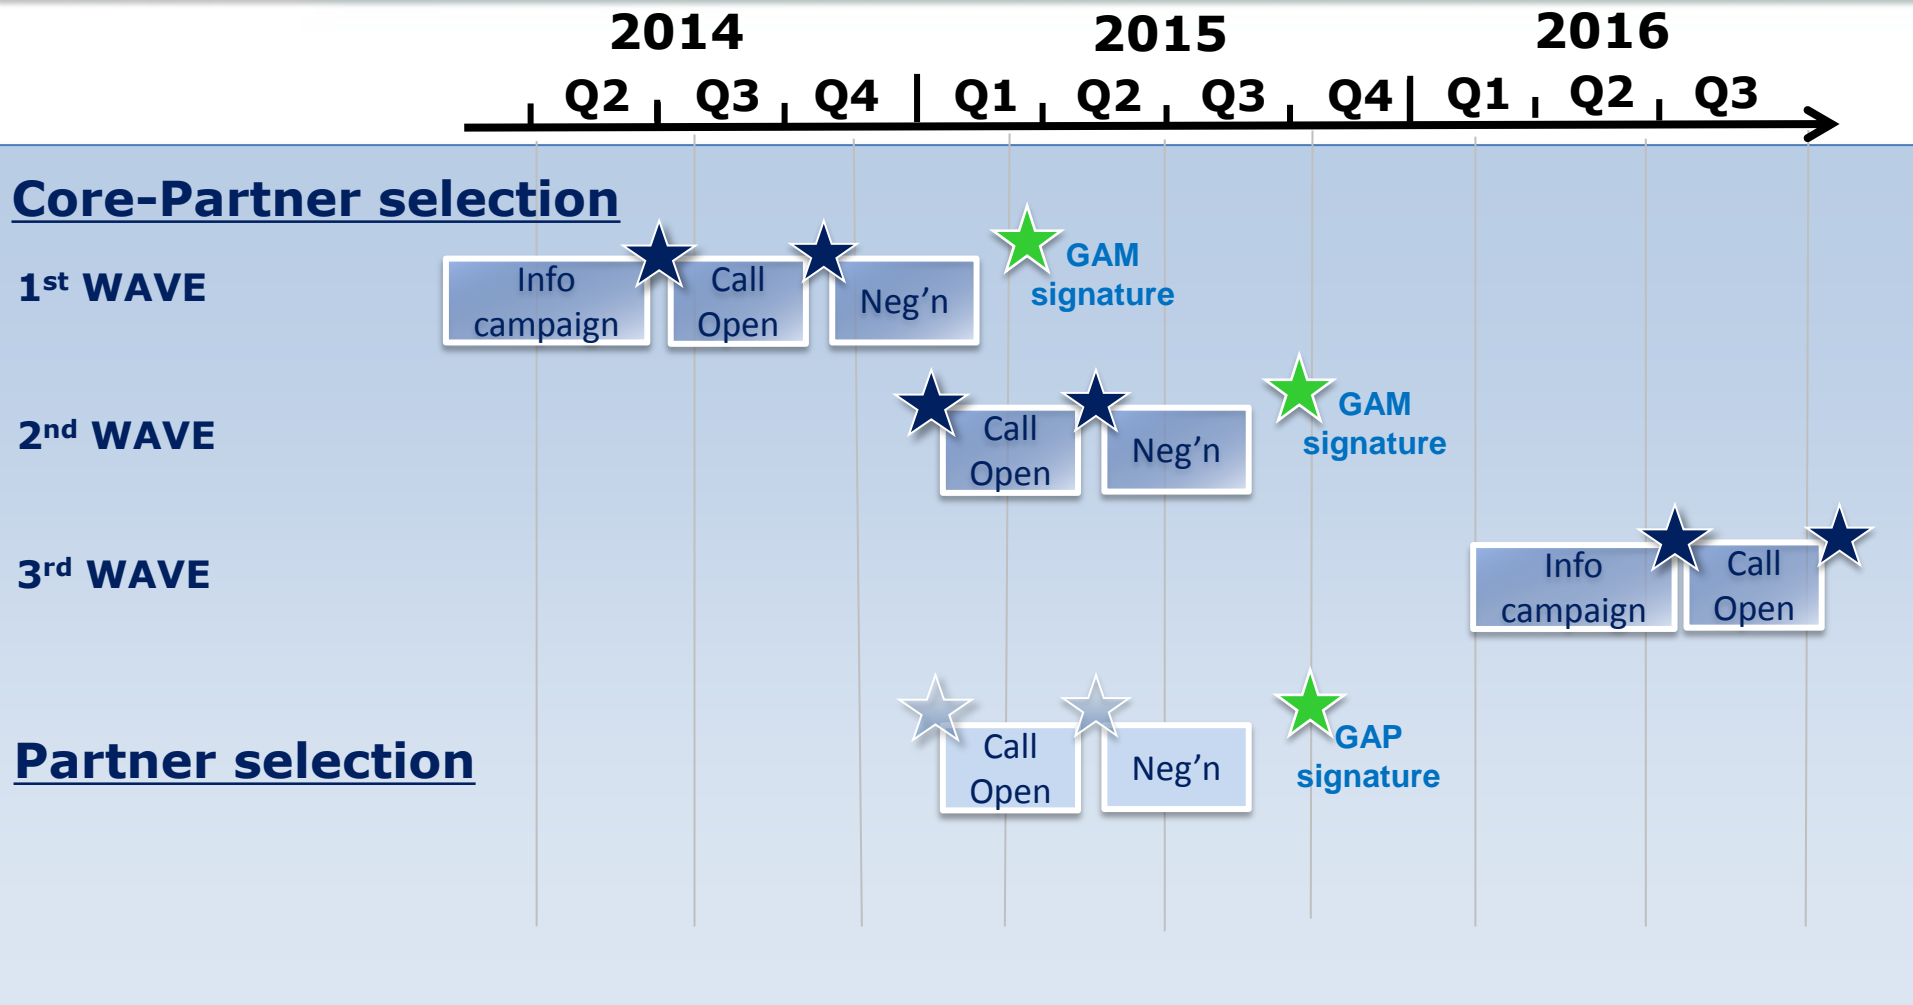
2014 2015 2016

Q2 Q3 Q4 Q1 Q2 Q3 Q4 Q1 Q2 Q3

Core-Partner selection

1st WAVE

Info campaign

Call Open

Neg’n

GAM signature

2nd WAVE

Call Open

Neg’n

GAM signature

3rd WAVE

Info campaign

Call Open

Partner selection

Call Open

Neg’n

GAP signature